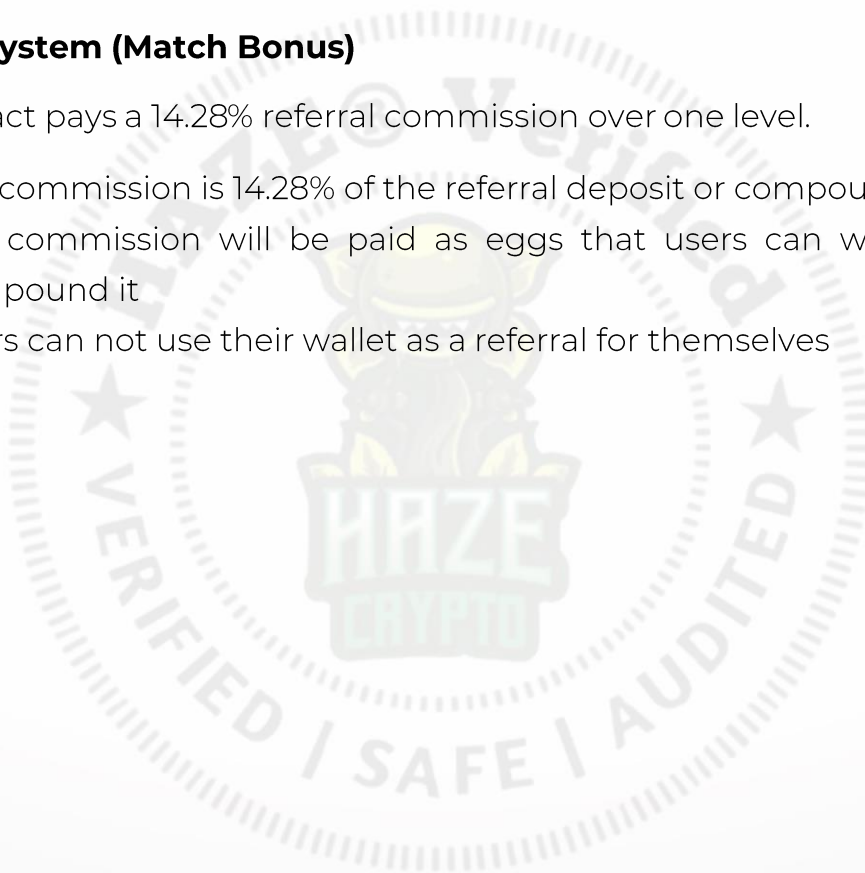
ystem (Match Bonus)

act pays a 14.28% referral commission over one level.

commission is 14.28% of the referral deposit or compou

commission will be paid as eggs that users can w pound it

s can not use their wallet as a referral for themselves

HAZE Verified

HAZE CRYPTO

VERIFIED | SAFE | AUDITED